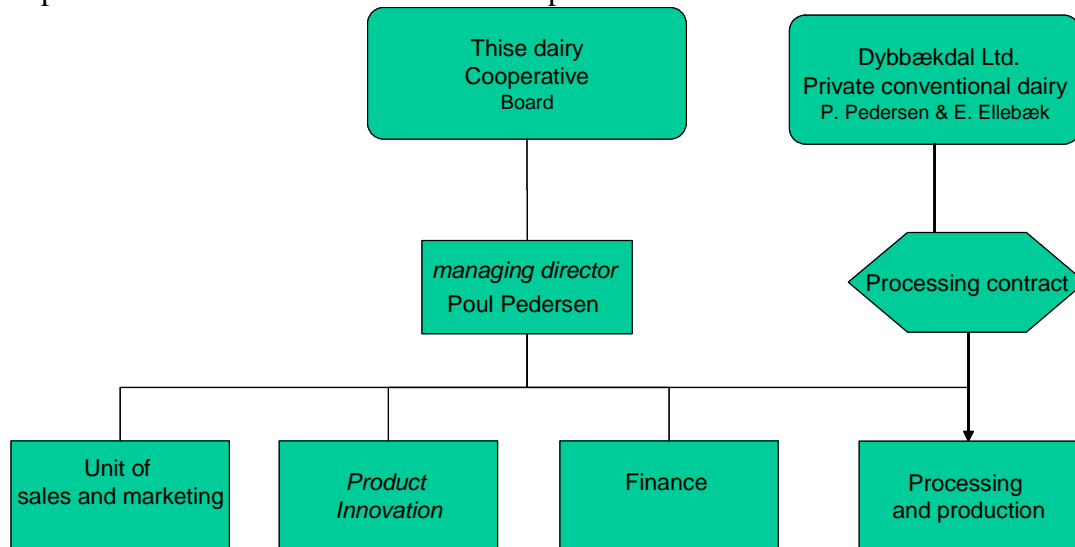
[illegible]

Thise dairy
Cooperative
Board

Dybbækdal Ltd.
Private conventional dairy
P. Pedersen & E. Ellebæk

managing director
Poul Pedersen

Processing contract

Unit of
sales and marketing

Product
Innovation

Finance

Processing
and production